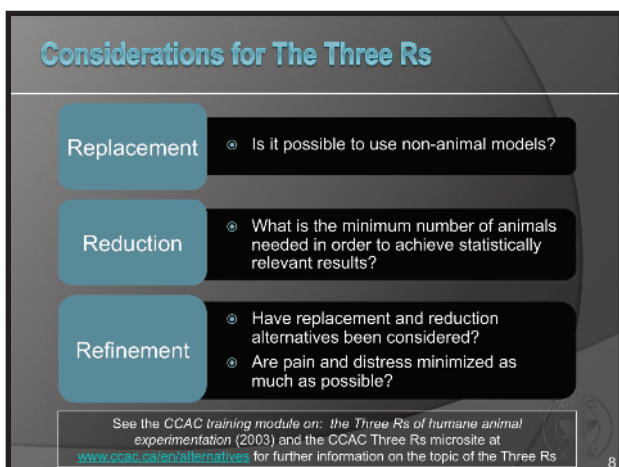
Considerations for The Three Rs

Replacement

Is it possible to use non-animal models?

Reduction

What is the minimum number of animals needed in order to achieve statistically relevant results?

Refinement

Have replacement and reduction alternatives been considered?

Are pain and distress minimized as much as possible?

See the CCAC training module on: the Three Rs of humane animal experimentation (2003) and the CCAC Three Rs microsite at www.ccac.ca/en/alternatives for further information on the topic of the Three Rs

8